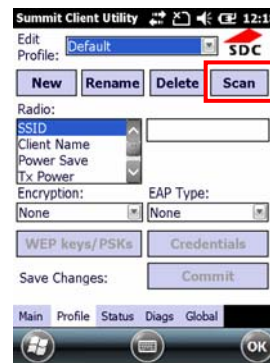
Summit Client Utility 12:1

Edit Profile: Default

SDC

New Rename Delete Scan

Radio:

SSID
Client Name
Power Save
Tx Power

Encryption: EAP Type:

None None

WEP keys/PSKs Credentials

Save Changes: Commit

Main Profile Status Diags Global

OK